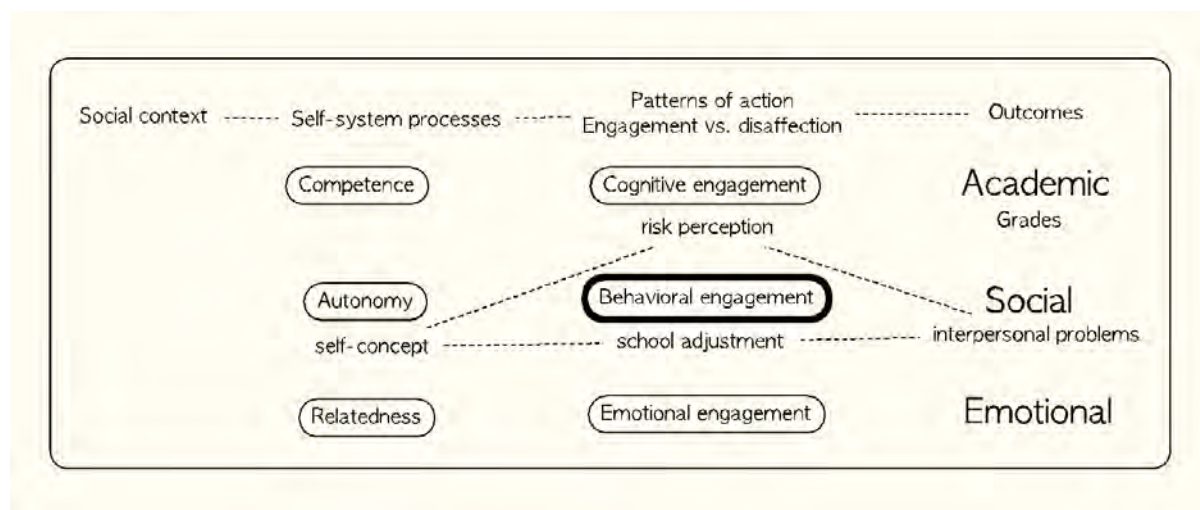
Social context

Self-system processes

Patterns of action
Engagement vs. disaffection

Outcomes

Competence

Cognitive engagement

Academic
Grades

risk perception

Autonomy

Behavioral engagement

Social

self-concept

school adjustment

interpersonal problems

Relatedness

Emotional engagement

Emotional